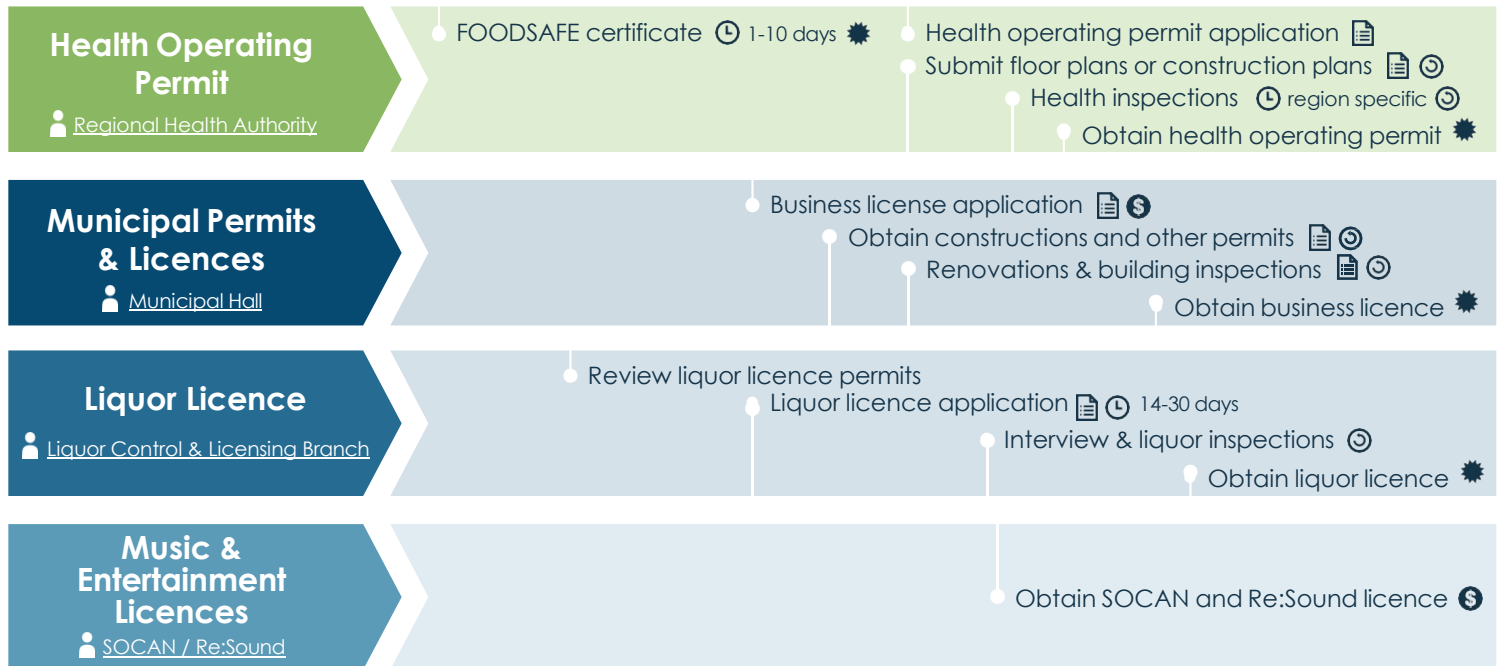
Health Operating Permit
Regional Health Authority

FOODSAFE certificate 1-10 days
Health operating permit application
Submit floor plans or construction plans
Health inspections region specific
Obtain health operating permit

Municipal Permits & Licences
Municipal Hall

Business license application
Obtain constructions and other permits
Renovations & building inspections
Obtain business licence

Liquor Licence
Liquor Control & Licensing Branch

Review liquor licence permits
Liquor licence application 14-30 days
Interview & liquor inspections
Obtain liquor licence

Music & Entertainment Licences
SOCAN / Re:Sound

Obtain SOCAN and Re:Sound licence